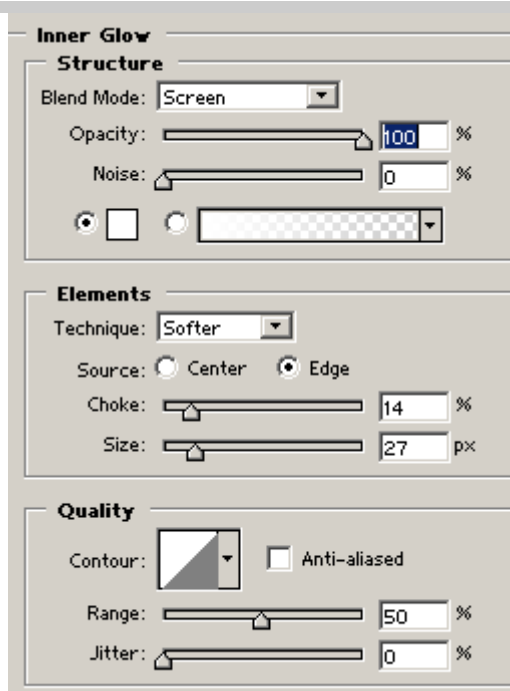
Inner Glow

Structure

Blend Mode: Screen

Opacity: 100 %

Noise: 0 %

Elements

Technique: Softer

Source: Center Edge

Choke: 14 %

Size: 27 px

Quality

Contour: Anti-aliased

Range: 50 %

Jitter: 0 %